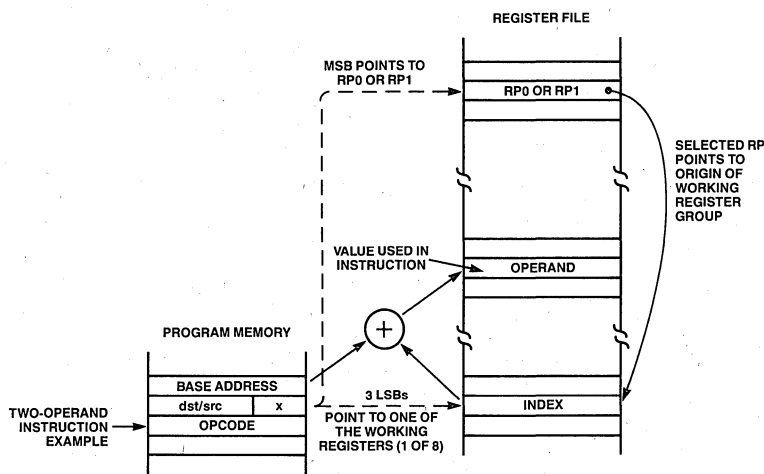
REGISTER FILE

MSB POINTS TO RP0 OR RP1

RP0 OR RP1

SELECTED RP POINTS TO ORIGIN OF WORKING REGISTER GROUP

VALUE USED IN INSTRUCTION

OPERAND

PROGRAM MEMORY

+

BASE ADDRESS

dst/src

x

OPCODE

3 LSBs

POINT TO ONE OF THE WORKING REGISTERS (1 OF 8)

INDEX

TWO-OPERAND INSTRUCTION EXAMPLE